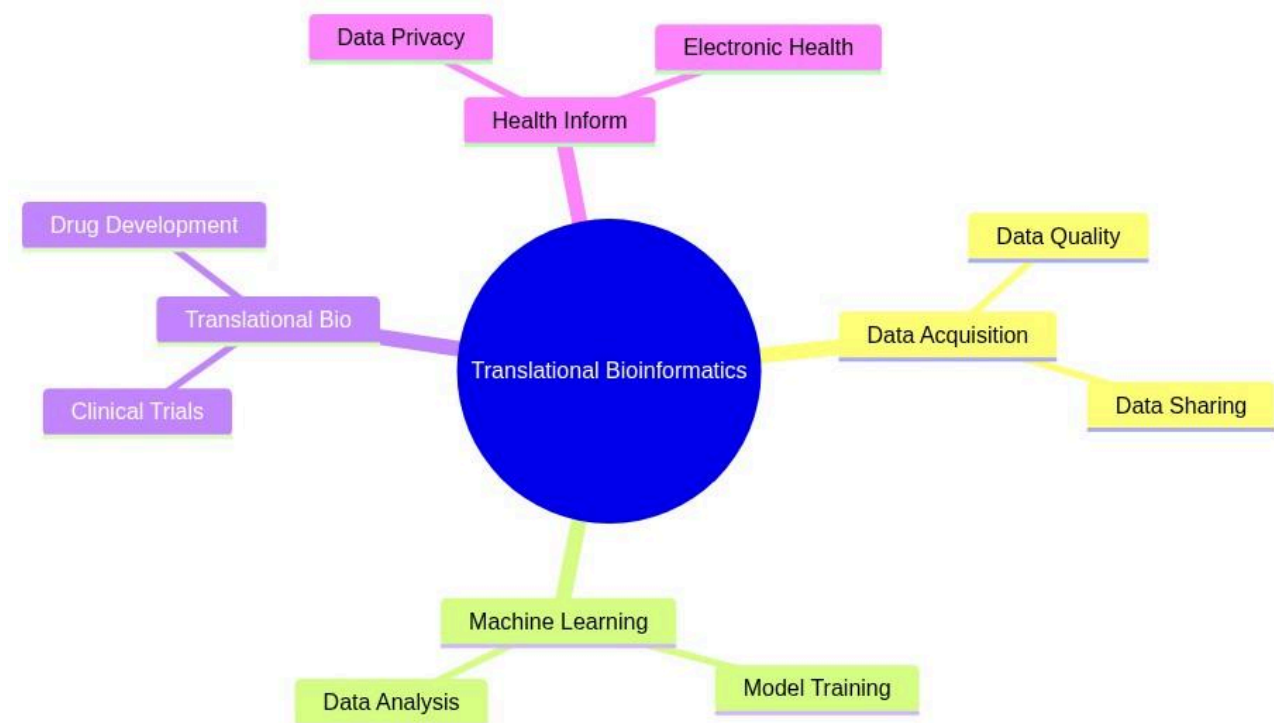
Data Privacy

Electronic Health

Health Inform

Drug Development

Translational Bio

Clinical Trials

Translational Bioinformatics

Data Quality

Data Acquisition

Data Sharing

Machine Learning

Data Analysis

Model Training